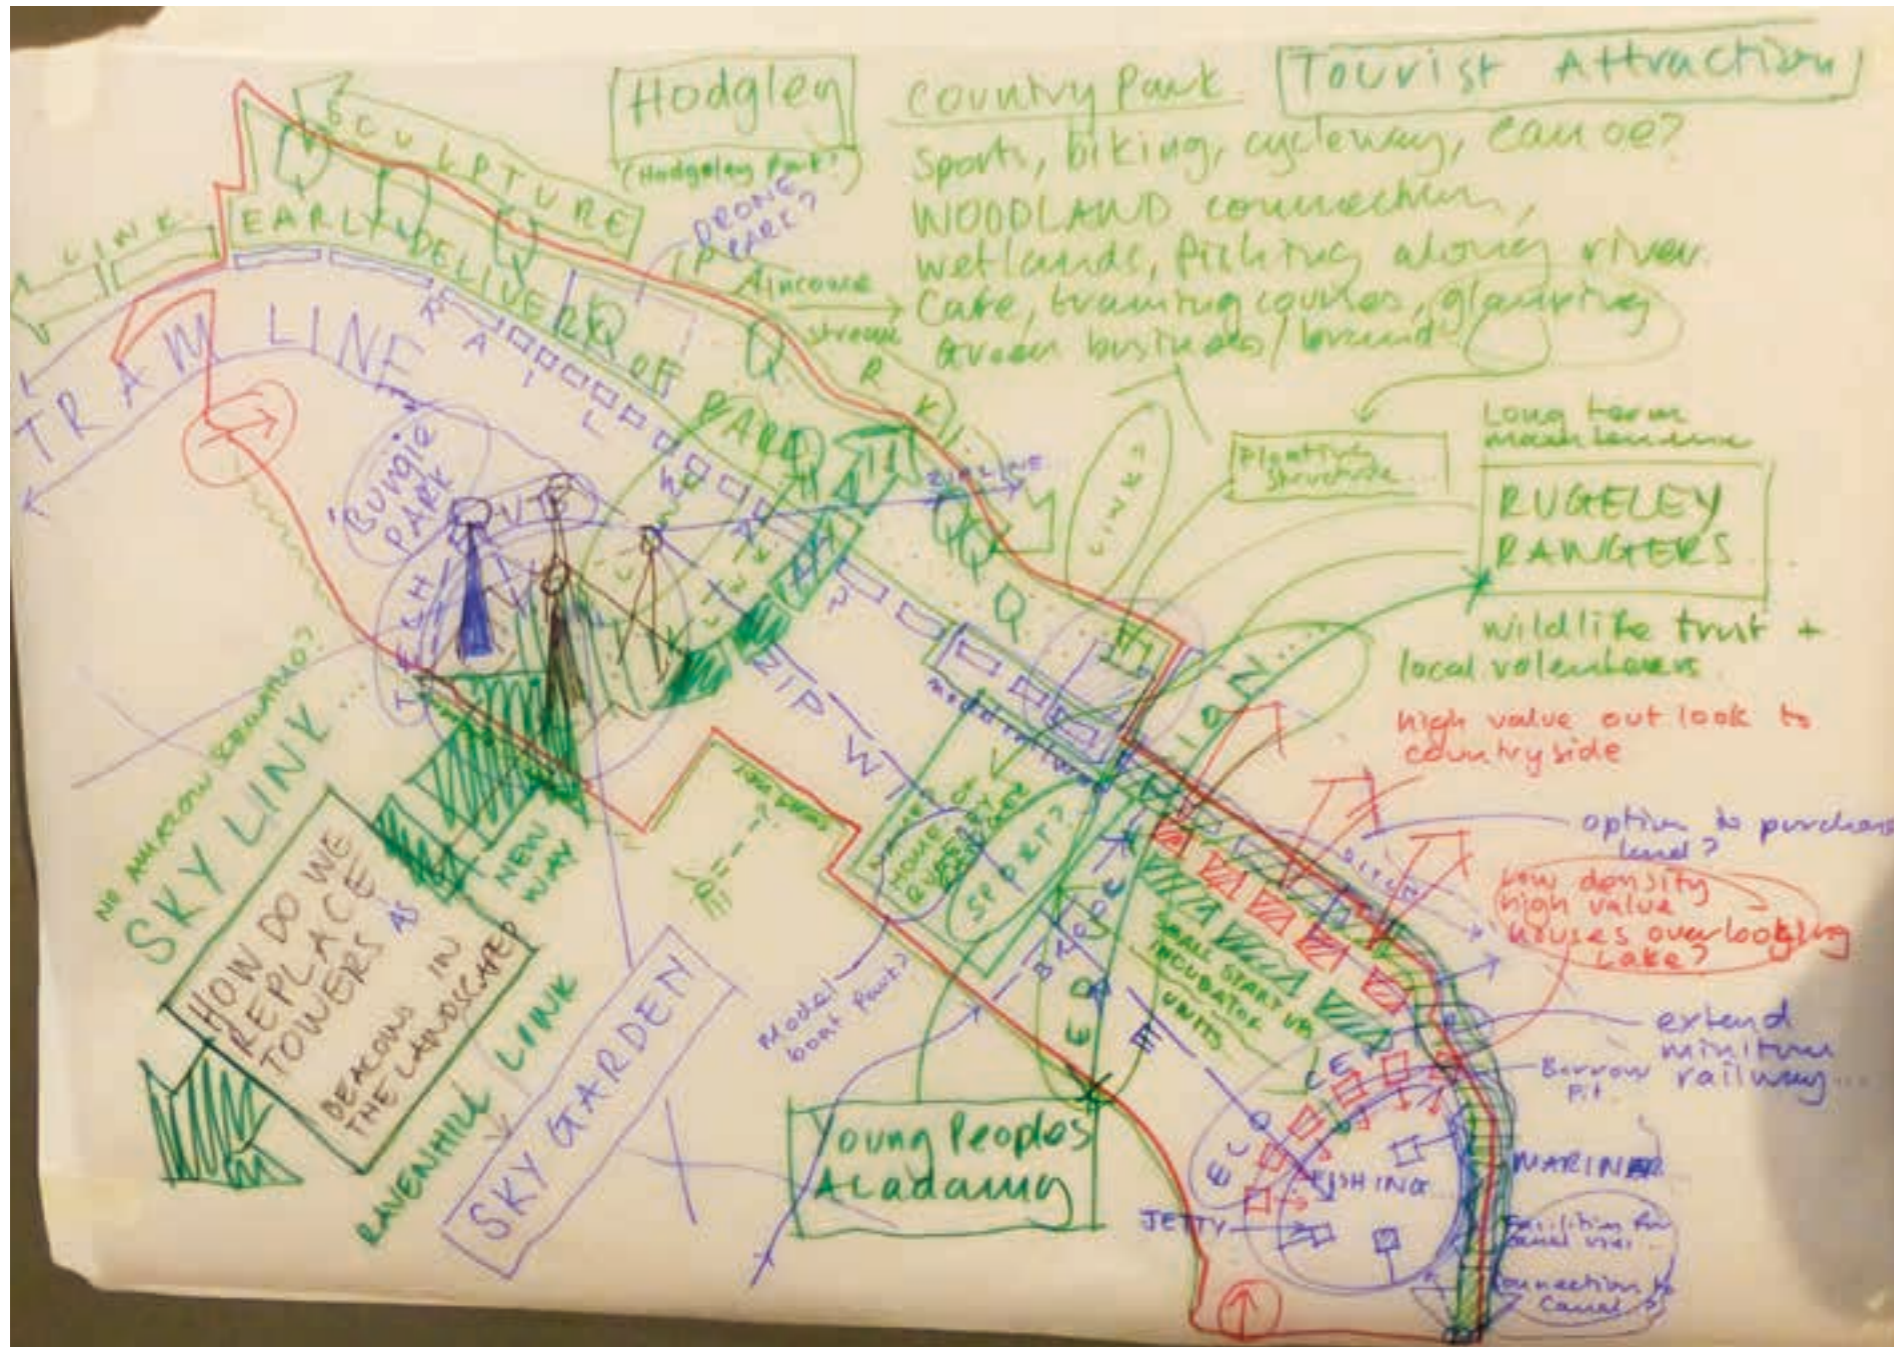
Hodgley
(Hodgeley Park?)
Country Park
Tourist Attraction
Sports, biking, cycleway, canoe?
WOODLAND connection,
wetlands, fishing along river.
Cafe, training courses, glamping
Broader business / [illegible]

SCULPTURE
LINK
EARLY DELIVERY OF PARK
DRONE PARK?
Airborne
Stream
TRAM LINE
RAIL
PARK
Bungie PARK
ZIP LINE
TECH
LINKS
Planting Showcase
Long term management
RUGELEY RANGERS
wildlife trust + local volunteers
high value out look to countryside
NO MUSHROOM SCENARIO?
SKY LINK
HOW DO WE REPLACE TOWERS AS
BEACONS IN THE LANDSCAPE
NEW WAY
RAVENHILL LINK
SKY GARDEN
Model boat park?
HOME BUILDING EXPERIENCE
SPORTS?
ECO
SMALL START UP INCUBATOR UNITS
option to purchase land?
low density high value houses overlooking Lake?
extend miniture railway...
Borrow Pit
MARINA
Facilities for canal visi...
Connection to Canal?
Young Peoples Academy
FISHING
JETTY
ECO